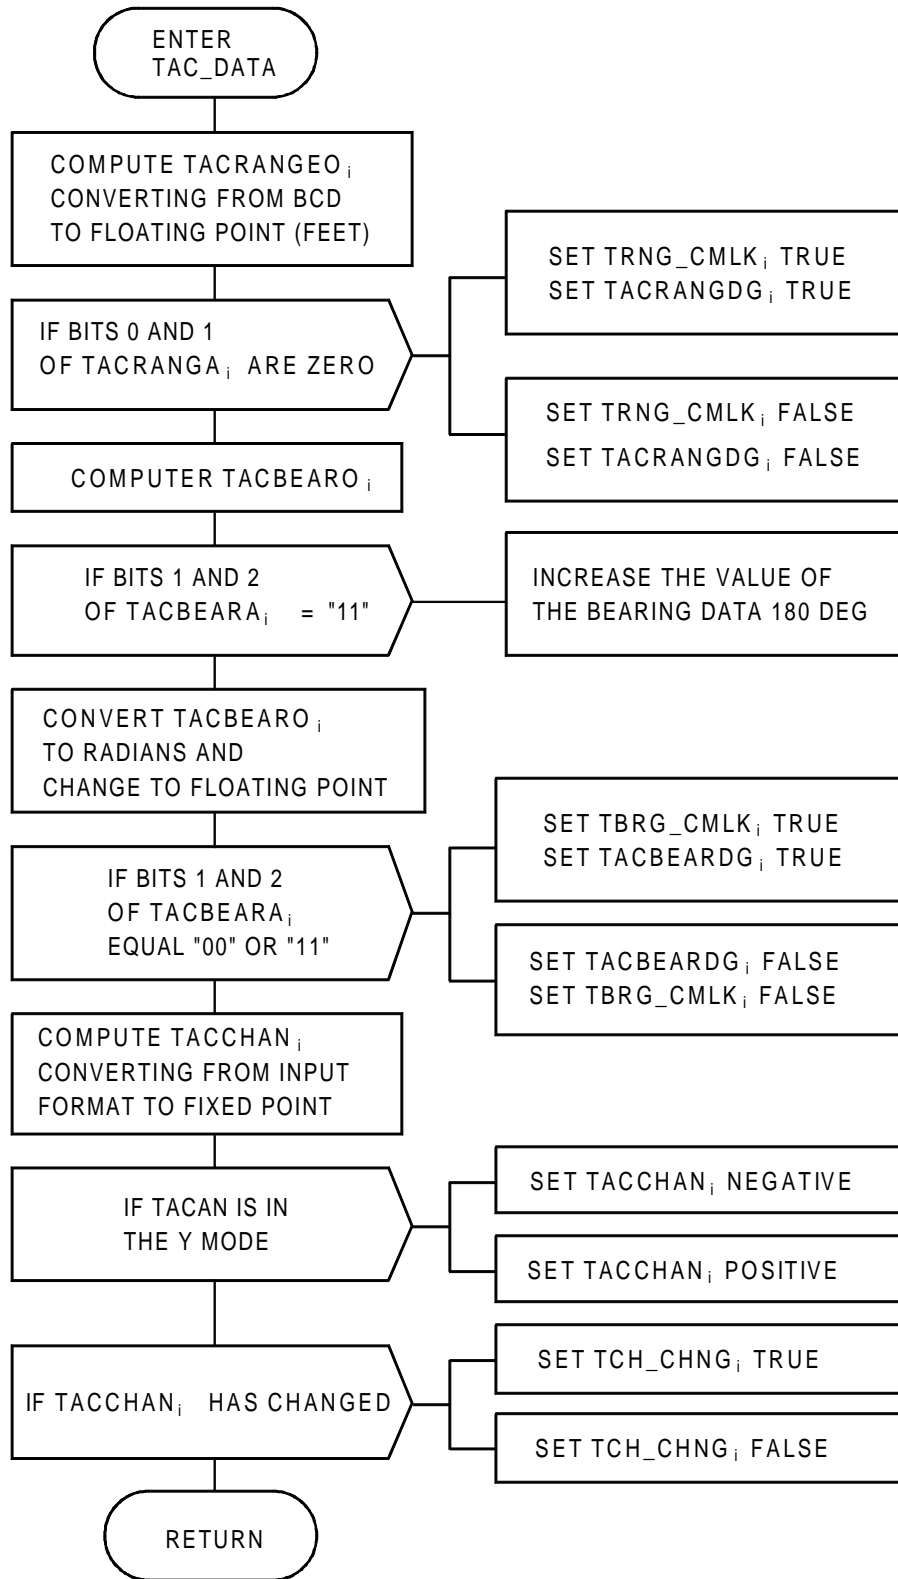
ENTER TAC_DATA

COMPUTE TACRANGEO$_i$ CONVERTING FROM BCD TO FLOATING POINT (FEET)

IF BITS 0 AND 1 OF TACRANGA$_i$ ARE ZERO

SET TRNG_CMLK$_i$ TRUE
SET TACRANGDG$_i$ TRUE

SET TRNG_CMLK$_i$ FALSE
SET TACRANGDG$_i$ FALSE

COMPUTER TACBEARO$_i$

IF BITS 1 AND 2 OF TACBEARA$_i$ = "11"

INCREASE THE VALUE OF THE BEARING DATA 180 DEG

CONVERT TACBEARO$_i$ TO RADIANS AND CHANGE TO FLOATING POINT

IF BITS 1 AND 2 OF TACBEARA$_i$ EQUAL "00" OR "11"

SET TBRG_CMLK$_i$ TRUE
SET TACBEARDG$_i$ TRUE

SET TACBEARDG$_i$ FALSE
SET TBRG_CMLK$_i$ FALSE

COMPUTE TACCHAN$_i$ CONVERTING FROM INPUT FORMAT TO FIXED POINT

IF TACAN IS IN THE Y MODE

SET TACCHAN$_i$ NEGATIVE

SET TACCHAN$_i$ POSITIVE

IF TACCHAN$_i$ HAS CHANGED

SET TCH_CHNG$_i$ TRUE

SET TCH_CHNG$_i$ FALSE

RETURN